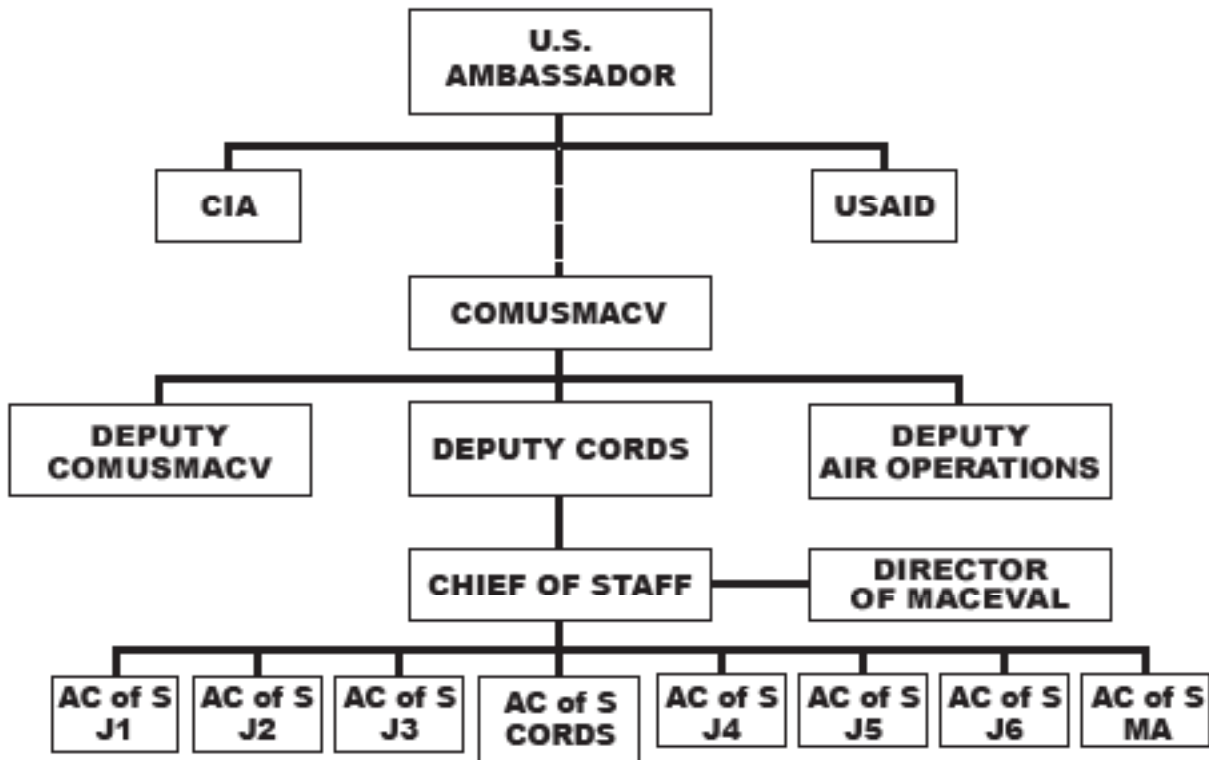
U.S. AMBASSADOR

CIA

USAID

COMUSMACV

DEPUTY COMUSMACV

DEPUTY CORDS

DEPUTY AIR OPERATIONS

CHIEF OF STAFF

DIRECTOR OF MACEVAL

AC of S J1

AC of S J2

AC of S J3

AC of S CORDS

AC of S J4

AC of S J5

AC of S J6

AC of S MA